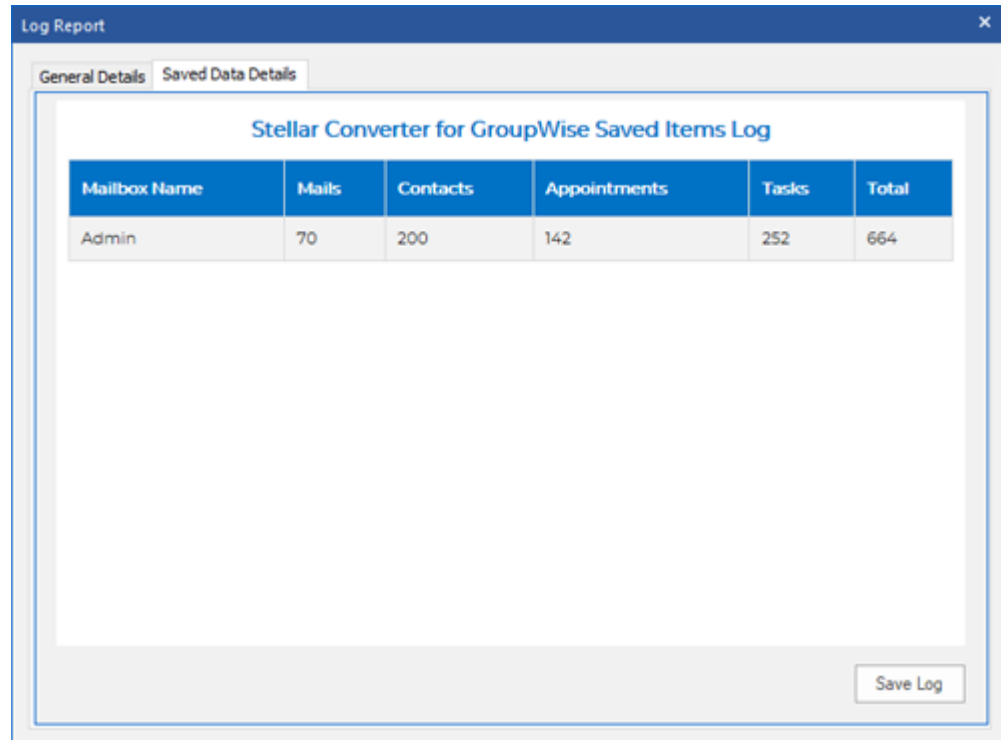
Log Report
×

General Details
Saved Data Details

Stellar Converter for GroupWise Saved Items Log

| Mailbox Name | Mails | Contacts | Appointments | Tasks | Total |
|---|---|---|---|---|---|
| Admin | 70 | 200 | 142 | 252 | 664 |

Save Log